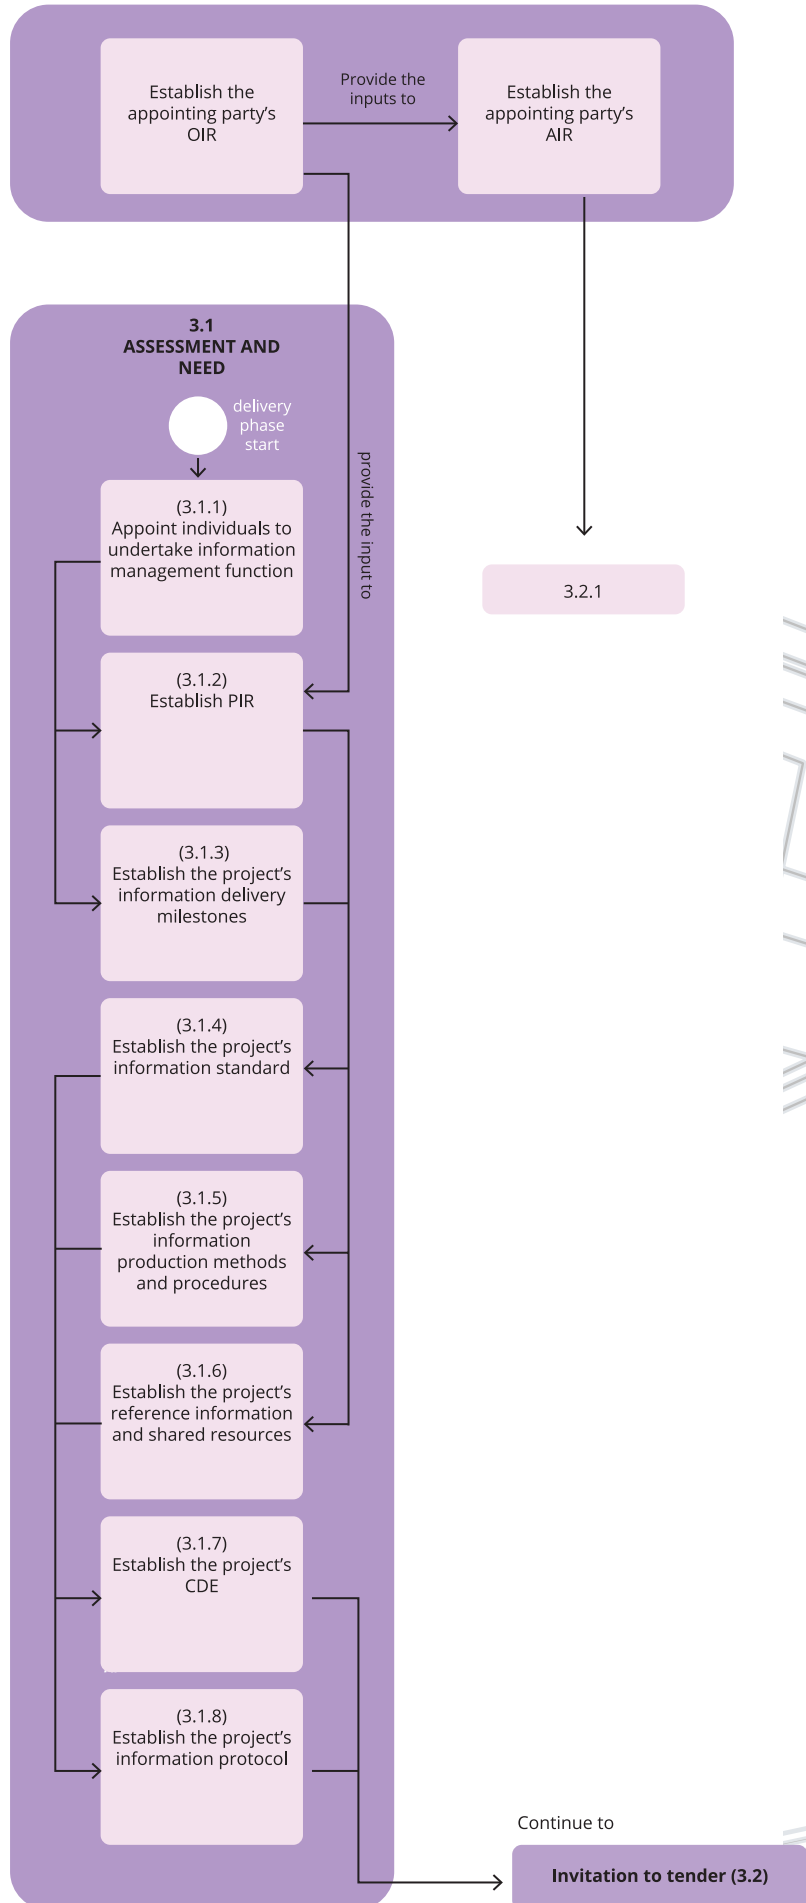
Establish the appointing party's OIR

Provide the inputs to

Establish the appointing party's AIR

3.1
ASSESSMENT AND NEED

delivery phase start

provide the input to

(3.1.1)
Appoint individuals to undertake information management function

3.2.1

(3.1.2)
Establish PIR

(3.1.3)
Establish the project's information delivery milestones

(3.1.4)
Establish the project's information standard

(3.1.5)
Establish the project's information production methods and procedures

(3.1.6)
Establish the project's reference information and shared resources

(3.1.7)
Establish the project's CDE

(3.1.8)
Establish the project's information protocol

Continue to

Invitation to tender (3.2)